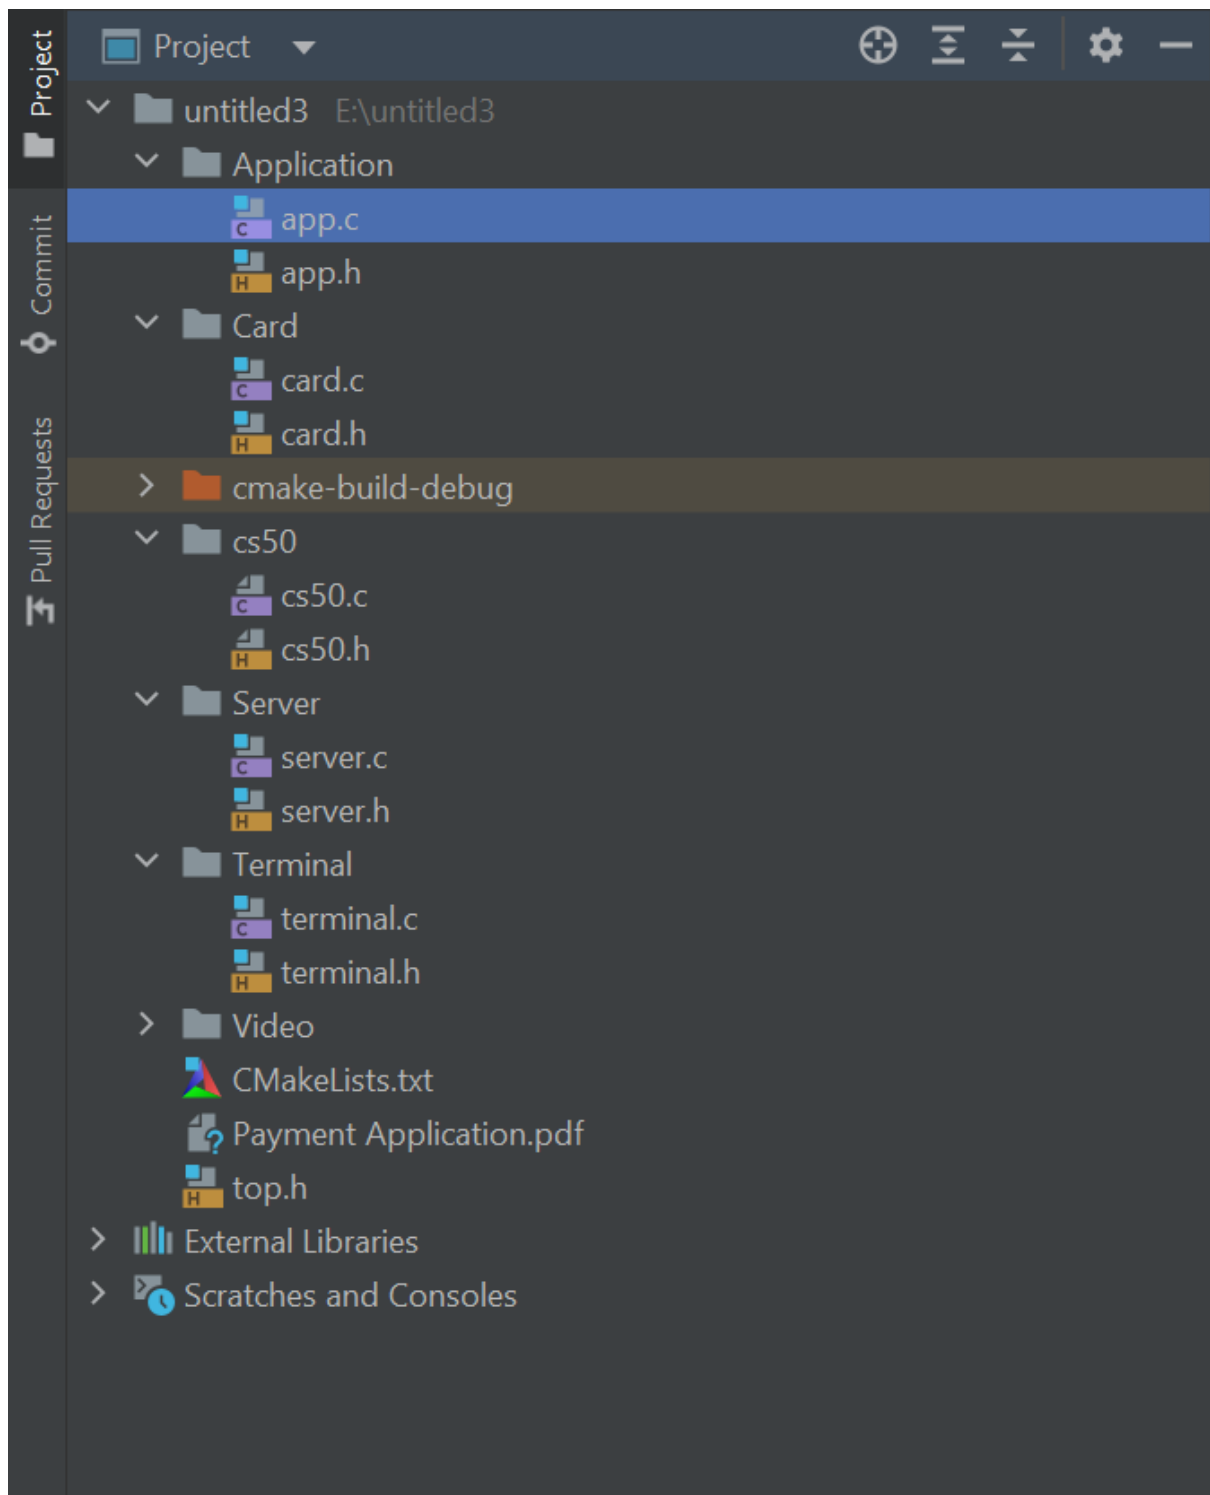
Project
Commit
Pull Requests

Project

untitled3 E:\untitled3
Application
C app.c
H app.h
Card
C card.c
H card.h
cmake-build-debug
cs50
C cs50.c
H cs50.h
Server
C server.c
H server.h
Terminal
C terminal.c
H terminal.h
Video
CMakeLists.txt
Payment Application.pdf
H top.h
External Libraries
Scratches and Consoles